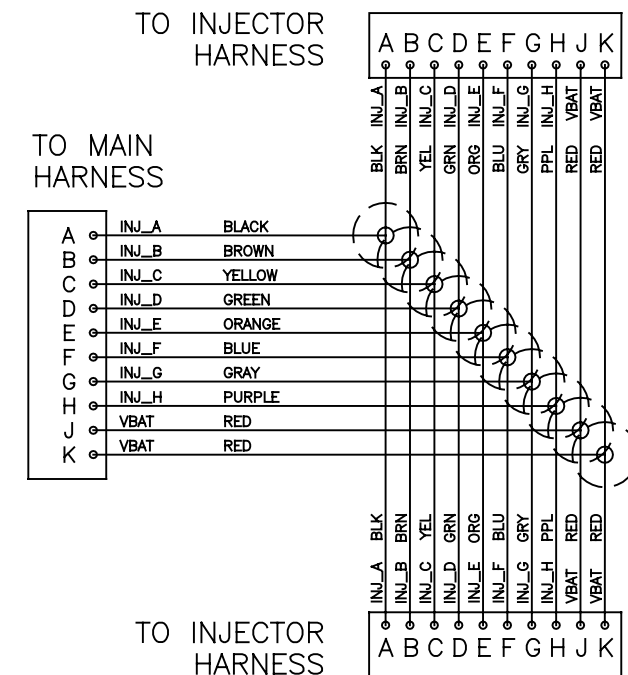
TO INJECTOR HARNESS

A B C D E F G H J K

INJ_A INJ_B INJ_C INJ_D INJ_E INJ_F INJ_G INJ_H VBAT VBAT

BLK BRN YEL GRN ORG BLU GRY PPL RED RED

TO MAIN HARNESS

| | | |
|---|---|---|
| A | INJ_A | BLACK |
| B | INJ_B | BROWN |
| C | INJ_C | YELLOW |
| D | INJ_D | GREEN |
| E | INJ_E | ORANGE |
| F | INJ_F | BLUE |
| G | INJ_G | GRAY |
| H | INJ_H | PURPLE |
| J | VBAT | RED |
| K | VBAT | RED |

BLK BRN YEL GRN ORG BLU GRY PPL RED RED

INJ_A INJ_B INJ_C INJ_D INJ_E INJ_F INJ_G INJ_H VBAT VBAT

TO INJECTOR HARNESS

A B C D E F G H J K